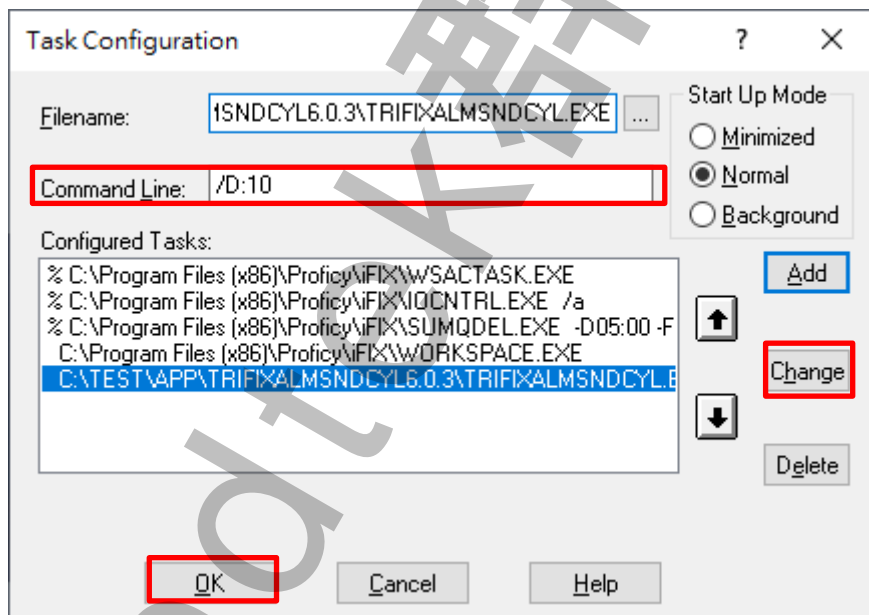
Task Configuration

?

Filename: ISNDCYL6.0.3\TRIFIXALMSNDCYL.EXE ...

Start Up Mode

Minimized

Normal

Background

Command Line: /D:10

Configured Tasks:

% C:\Program Files (x86)\Proficy\iFIX\WSACTASK.EXE
% C:\Program Files (x86)\Proficy\iFIX\IOCNTRL.EXE /a
% C:\Program Files (x86)\Proficy\iFIX\SUMQDEL.EXE -D05:00 -F
C:\Program Files (x86)\Proficy\iFIX\WORKSPACE.EXE
C:\TEST\APP\TRIFIXALMSNDCYL6.0.3\TRIFIXALMSNDCYL.E

Add

Change

Delete

OK

Cancel

Help